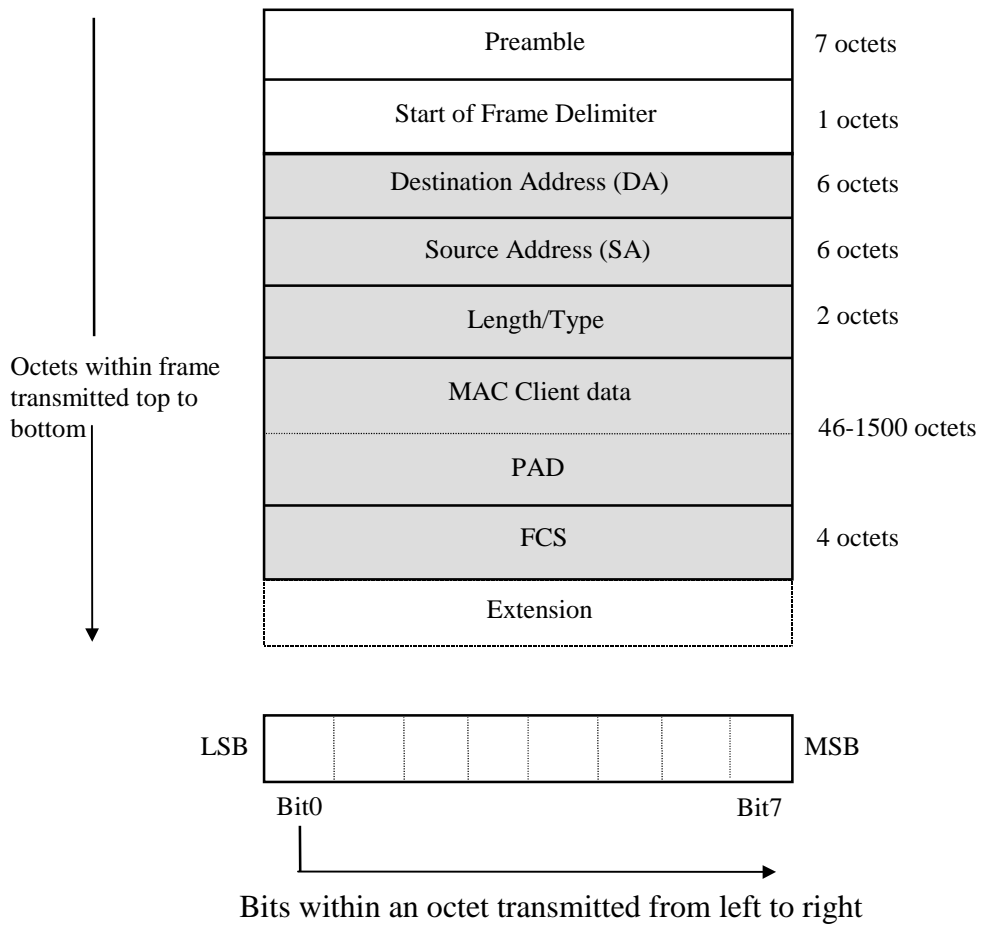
Preamble
7 octets

Start of Frame Delimiter
1 octets

Destination Address (DA)
6 octets

Source Address (SA)
6 octets

Length/Type
2 octets

Octets within frame transmitted top to bottom

MAC Client data

46-1500 octets

PAD

FCS
4 octets

Extension

LSB

MSB

Bit0

Bit7

Bits within an octet transmitted from left to right